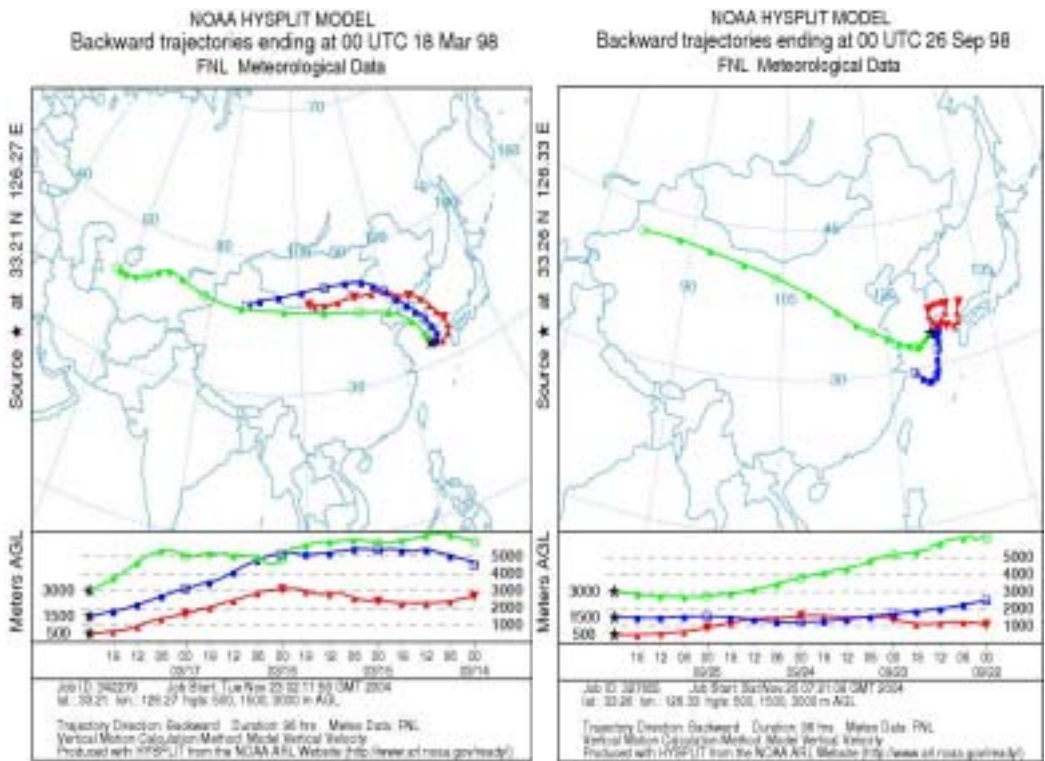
NOAA HYSPLIT MODEL
Backward trajectories ending at 00 UTC 18 Mar 98
FNL Meteorological Data

Source ★ at 33.21 N 126.27 E

70
160
60
80
100
90
30

Meters AGL

3000
1500
500

5000
4000
3000
2000
1000

18 12 06 00 18 12 06 00 18 12 06 00 18 12 06 00
03/17 03/16 03/15 03/14

Job ID: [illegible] Job Start: Tue Nov 23 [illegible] GMT 2004
lat.: 33.21 lon.: 126.27 hgts: 500, 1500, 3000 m AGL

Trajectory Direction: Backward Duration: 96 hrs Meteo Data: FNL
Vertical Motion Calculation Method: Model Vertical Velocity
Produced with HYSPLIT from the NOAA ARL Website (http://www.arl.noaa.gov/ready/)

NOAA HYSPLIT MODEL
Backward trajectories ending at 00 UTC 26 Sep 98
FNL Meteorological Data

Source ★ at 33.26 N 126.33 E

45
90
105
120
135
30

Meters AGL

3000
1500
500

5000
4000
3000
2000
1000

18 12 06 00 18 12 06 00 18 12 06 00 18 12 06 00
09/25 09/24 09/23 09/22

Job ID: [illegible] Job Start: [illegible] Nov 28 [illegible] GMT 2004
lat.: 33.26 lon.: 126.33 hgts: 500, 1500, 3000 m AGL

Trajectory Direction: Backward Duration: 96 hrs Meteo Data: FNL
Vertical Motion Calculation Method: Model Vertical Velocity
Produced with HYSPLIT from the NOAA ARL Website (http://www.arl.noaa.gov/ready/)